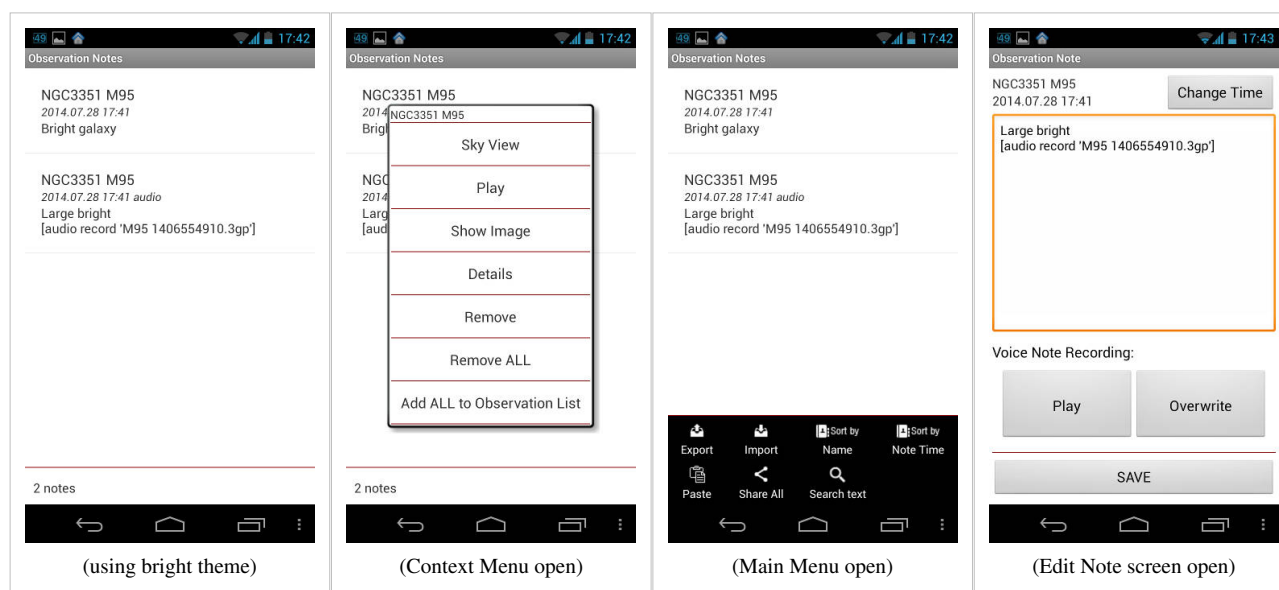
49 17:42
Observation Notes

NGC3351 M95
2014.07.28 17:41
Bright galaxy

NGC3351 M95
2014.07.28 17:41 audio
Large bright
[audio record 'M95 1406554910.3gp']

2 notes

(using bright theme)

49 17:42
Observation Notes

NGC3351 M95
2014
Brig

NGC
2014
Larg
[aud

NGC3351 M95
Sky View
Play
Show Image
Details
Remove
Remove ALL
Add ALL to Observation List

2 notes

(Context Menu open)

49 17:42
Observation Notes

NGC3351 M95
2014.07.28 17:41
Bright galaxy

NGC3351 M95
2014.07.28 17:41 audio
Large bright
[audio record 'M95 1406554910.3gp']

Export
Import
Sort by Name
Sort by Note Time
Paste
Share All
Search text

(Main Menu open)

49 17:43
Observation Note

NGC3351 M95
2014.07.28 17:41
Change Time

Large bright
[audio record 'M95 1406554910.3gp']

Voice Note Recording:
Play
Overwrite
SAVE

(Edit Note screen open)